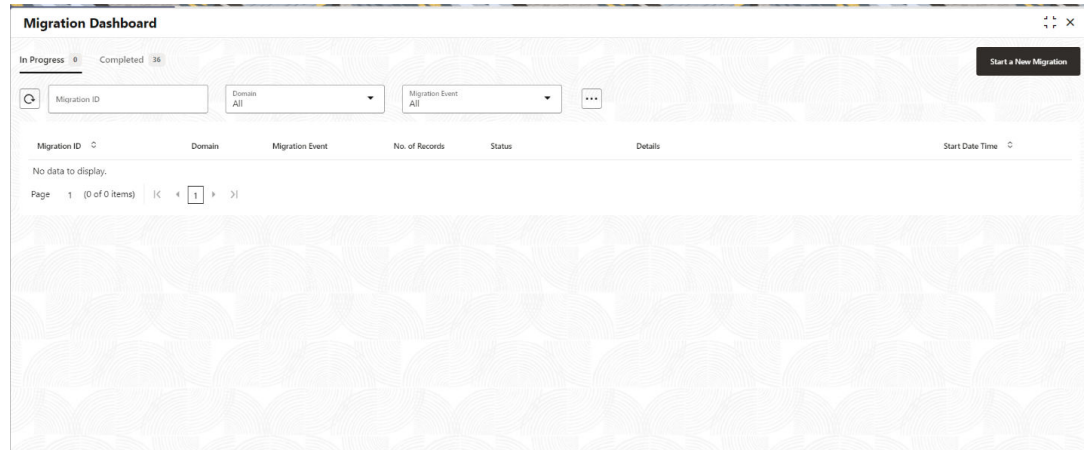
Migration Dashboard

In Progress 0 Completed 36

Start a New Migration

Migration ID

Domain
All

Migration Event
All

...

| Migration ID | Domain | Migration Event | No. of Records | Status | Details | Start Date Time |
|---|---|---|---|---|---|---|
| No data to display. | | | | | | |

Page 1 (0 of 0 items) |< < 1 > >|